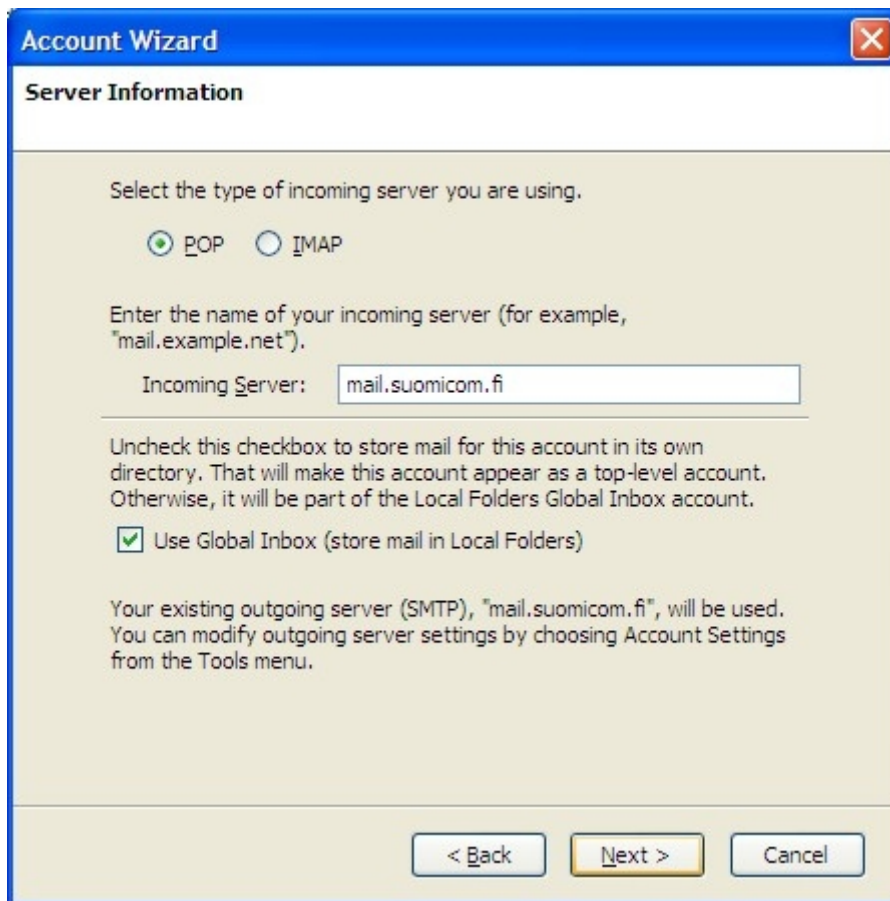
Account Wizard

Server Information

Select the type of incoming server you are using.

POP IMAP

Enter the name of your incoming server (for example, "mail.example.net").

Incoming Server: mail.suomicom.fi

Uncheck this checkbox to store mail for this account in its own directory. That will make this account appear as a top-level account. Otherwise, it will be part of the Local Folders Global Inbox account.

Use Global Inbox (store mail in Local Folders)

Your existing outgoing server (SMTP), "mail.suomicom.fi", will be used. You can modify outgoing server settings by choosing Account Settings from the Tools menu.

< Back Next > Cancel